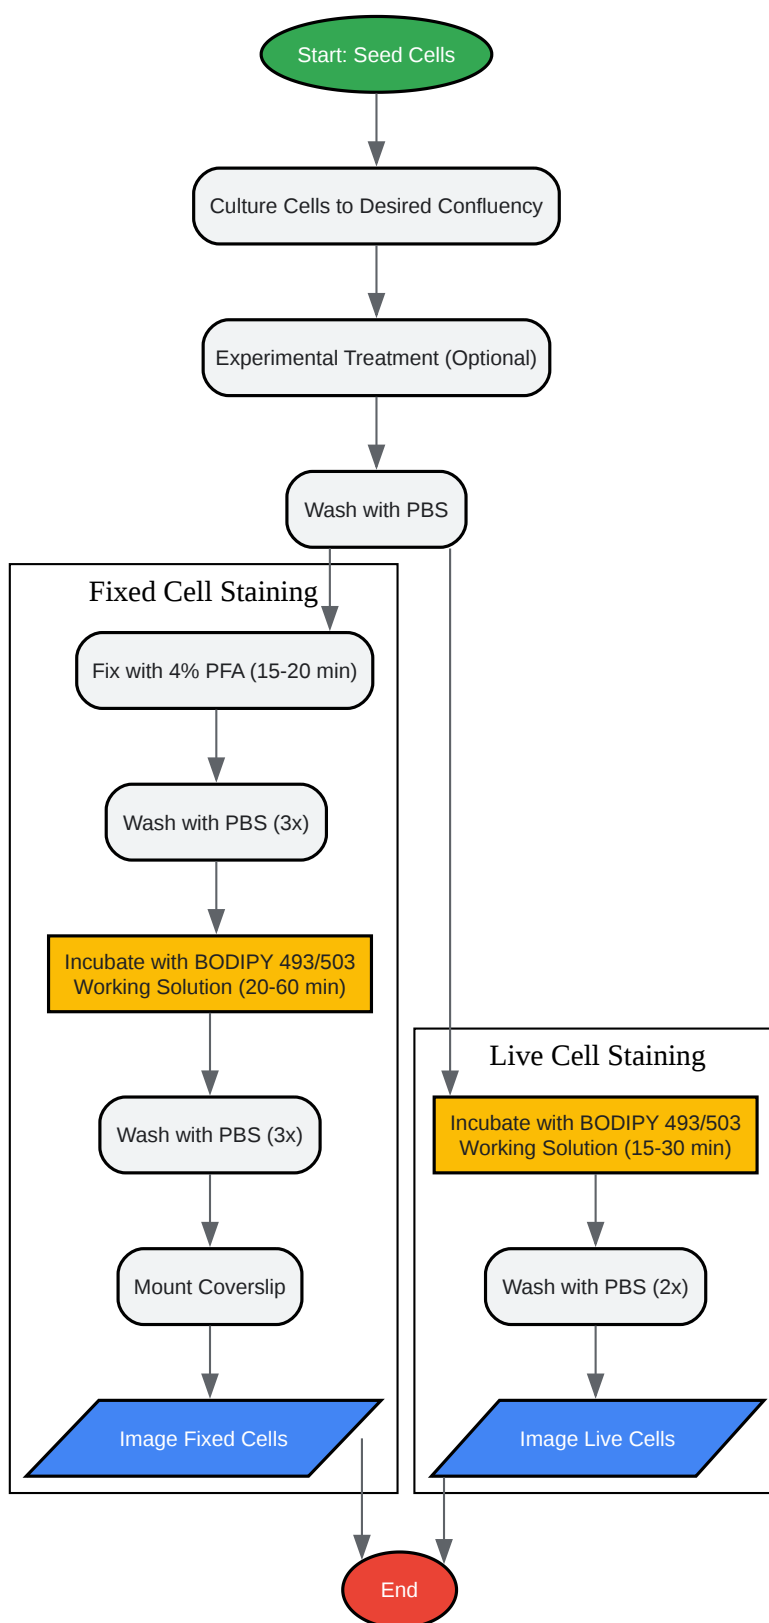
Start: Seed Cells

Culture Cells to Desired Confluency

Experimental Treatment (Optional)

Wash with PBS

Fixed Cell Staining

Fix with 4% PFA (15-20 min)

Wash with PBS (3x)

Incubate with BODIPY 493/503 Working Solution (20-60 min)

Wash with PBS (3x)

Mount Coverslip

Image Fixed Cells

Live Cell Staining

Incubate with BODIPY 493/503 Working Solution (15-30 min)

Wash with PBS (2x)

Image Live Cells

End